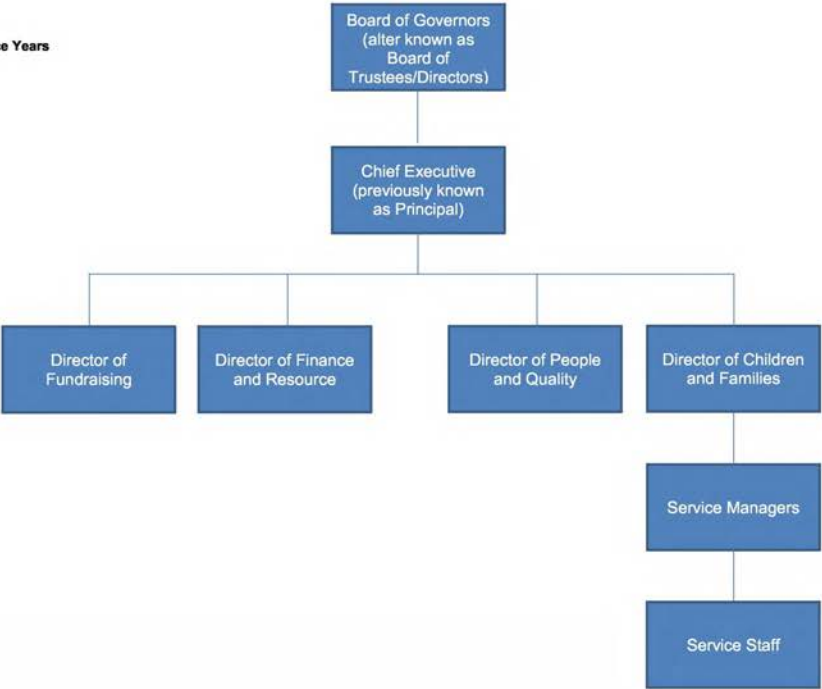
e Years

Board of Governors (alter known as Board of Trustees/Directors)

Chief Executive (previously known as Principal)

Director of Fundraising

Director of Finance and Resource

Director of People and Quality

Director of Children and Families

Service Managers

Service Staff